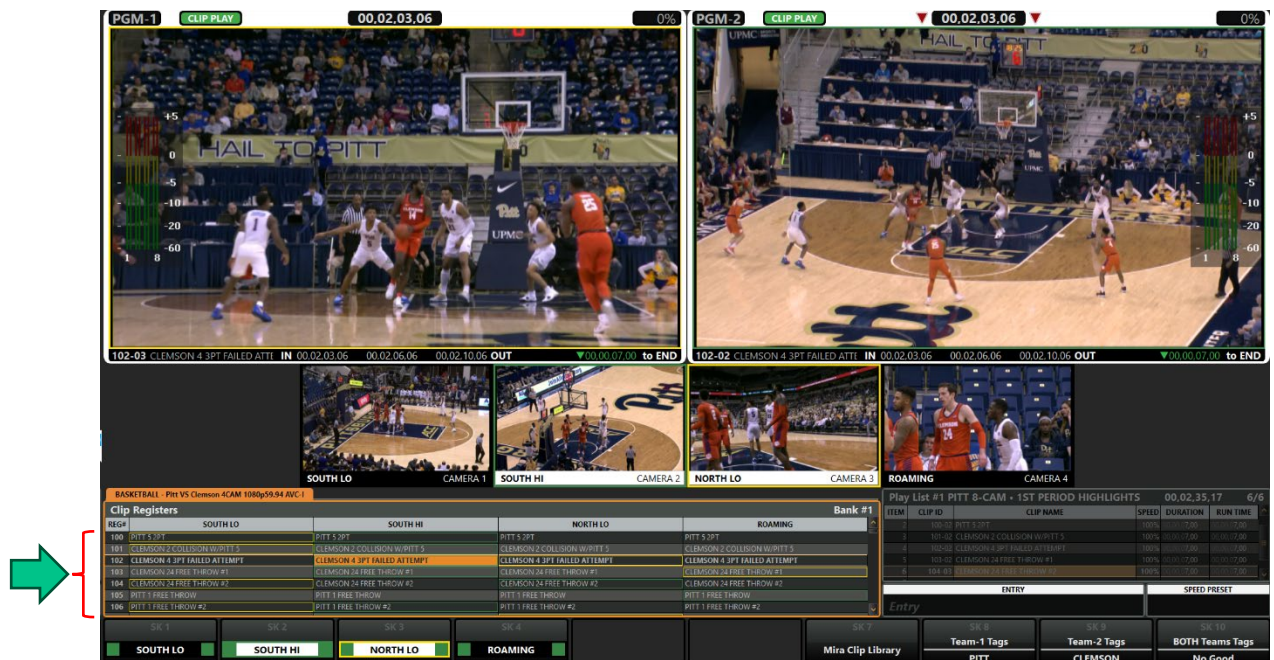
PGM-1 CLIP PLAY 00,02,03,06 0%

+5
0
-5
-10
-20
-60
1 8

HAIL TO PITT

102-03 CLEMSON 4 3PT FAILED ATTE IN 00,02,03,06 00,02,06,06 00,02,10,06 OUT 00,00,07,00 to END

PGM-2 CLIP PLAY 00,02,03,06 0%

UPMC HAIL TO PITT

+5
0
-5
-10
-20
-60
1 8

102-02 CLEMSON 4 3PT FAILED ATTE IN 00,02,03,06 00,02,06,06 00,02,10,06 OUT 00,00,07,00 to END

SOUTH LO CAMERA 1
SOUTH HI CAMERA 2
NORTH LO CAMERA 3
ROAMING CAMERA 4

BASKETBALL - Pitt VS Clemson 4CAM 1080p59.94 AVC-I

Clip Registers Bank #1

| REG# | SOUTH LO | SOUTH HI | NORTH LO | ROAMING |
|---|---|---|---|---|
| 100 | PITT 5 2PT | PITT 5 2PT | PITT 5 2PT | PITT 5 2PT |
| 101 | CLEMSON 2 COLLISION W/PITT 5 | CLEMSON 2 COLLISION W/PITT 5 | CLEMSON 2 COLLISION W/PITT 5 | CLEMSON 2 COLLISION W/PITT 5 |
| 102 | CLEMSON 4 3PT FAILED ATTEMPT | CLEMSON 4 3PT FAILED ATTEMPT | CLEMSON 4 3PT FAILED ATTEMPT | CLEMSON 4 3PT FAILED ATTEMPT |
| 103 | CLEMSON 24 FREE THROW #1 | CLEMSON 24 FREE THROW #1 | CLEMSON 24 FREE THROW #1 | CLEMSON 24 FREE THROW #1 |
| 104 | CLEMSON 24 FREE THROW #2 | CLEMSON 24 FREE THROW #2 | CLEMSON 24 FREE THROW #2 | CLEMSON 24 FREE THROW #2 |
| 105 | PITT 1 FREE THROW | PITT 1 FREE THROW | PITT 1 FREE THROW | PITT 1 FREE THROW |
| 106 | PITT 1 FREE THROW #2 | PITT 1 FREE THROW #2 | PITT 1 FREE THROW #2 | PITT 1 FREE THROW #2 |

Play List #1 PITT 8-CAM • 1ST PERIOD HIGHLIGHTS 00,02,35,17 6/6

| ITEM | CLIP ID | CLIP NAME | SPEED | DURATION | RUN TIME |
|---|---|---|---|---|---|
| 2 | 100-02 | PITT 5 2PT | 100% | 00,00,07,00 | 7,00 |
| 3 | 101-02 | CLEMSON 2 COLLISION W/PITT 5 | 100% | 00,00,07,00 | 7,00 |
| 4 | 102-02 | CLEMSON 4 3PT FAILED ATTEMPT | 100% | 00,00,07,00 | 7,00 |
| 5 | 103-02 | CLEMSON 24 FREE THROW #1 | 100% | 00,00,07,00 | 7,00 |
| 6 | 104-03 | CLEMSON 24 FREE THROW #2 | 100% | 00,00,07,00 | 7,00 |

ENTRY SPEED PRESET
Entry

SK 1 SOUTH LO
SK 2 SOUTH HI
SK 3 NORTH LO
SK 4 ROAMING
SK 7 Mira Clip Library
SK 8 Team-1 Tags PITT
SK 9 Team-2 Tags CLEMSON
SK 10 BOTH Teams Tags No Good